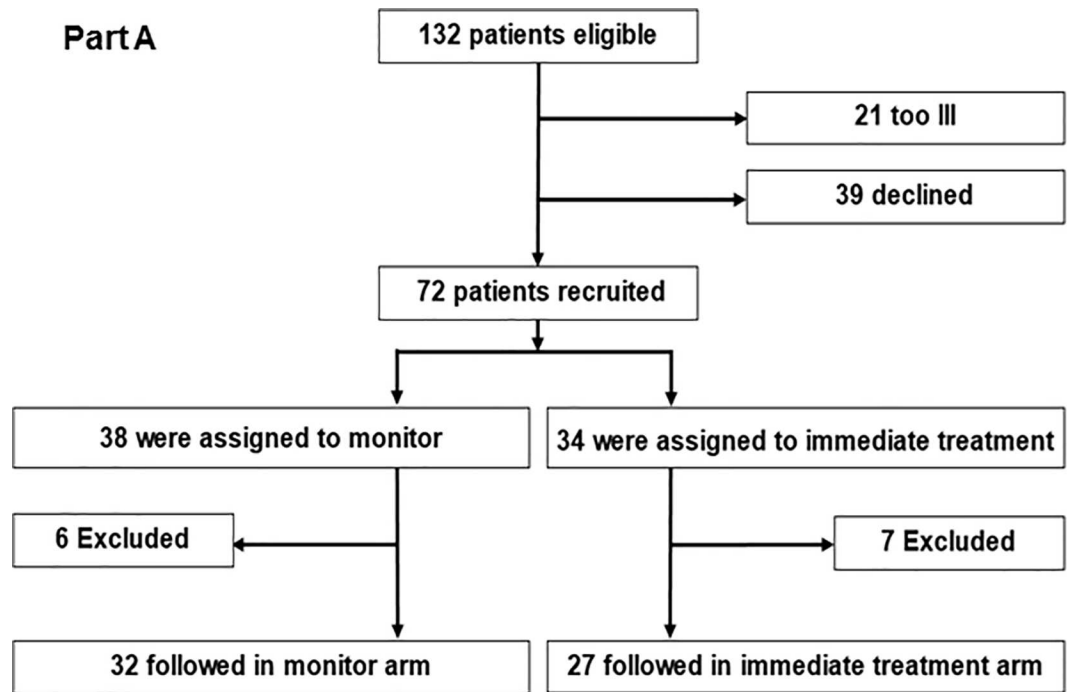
Part A

132 patients eligible

21 too Ill

39 declined

72 patients recruited

38 were assigned to monitor

34 were assigned to immediate treatment

6 Excluded

7 Excluded

32 followed in monitor arm

27 followed in immediate treatment arm